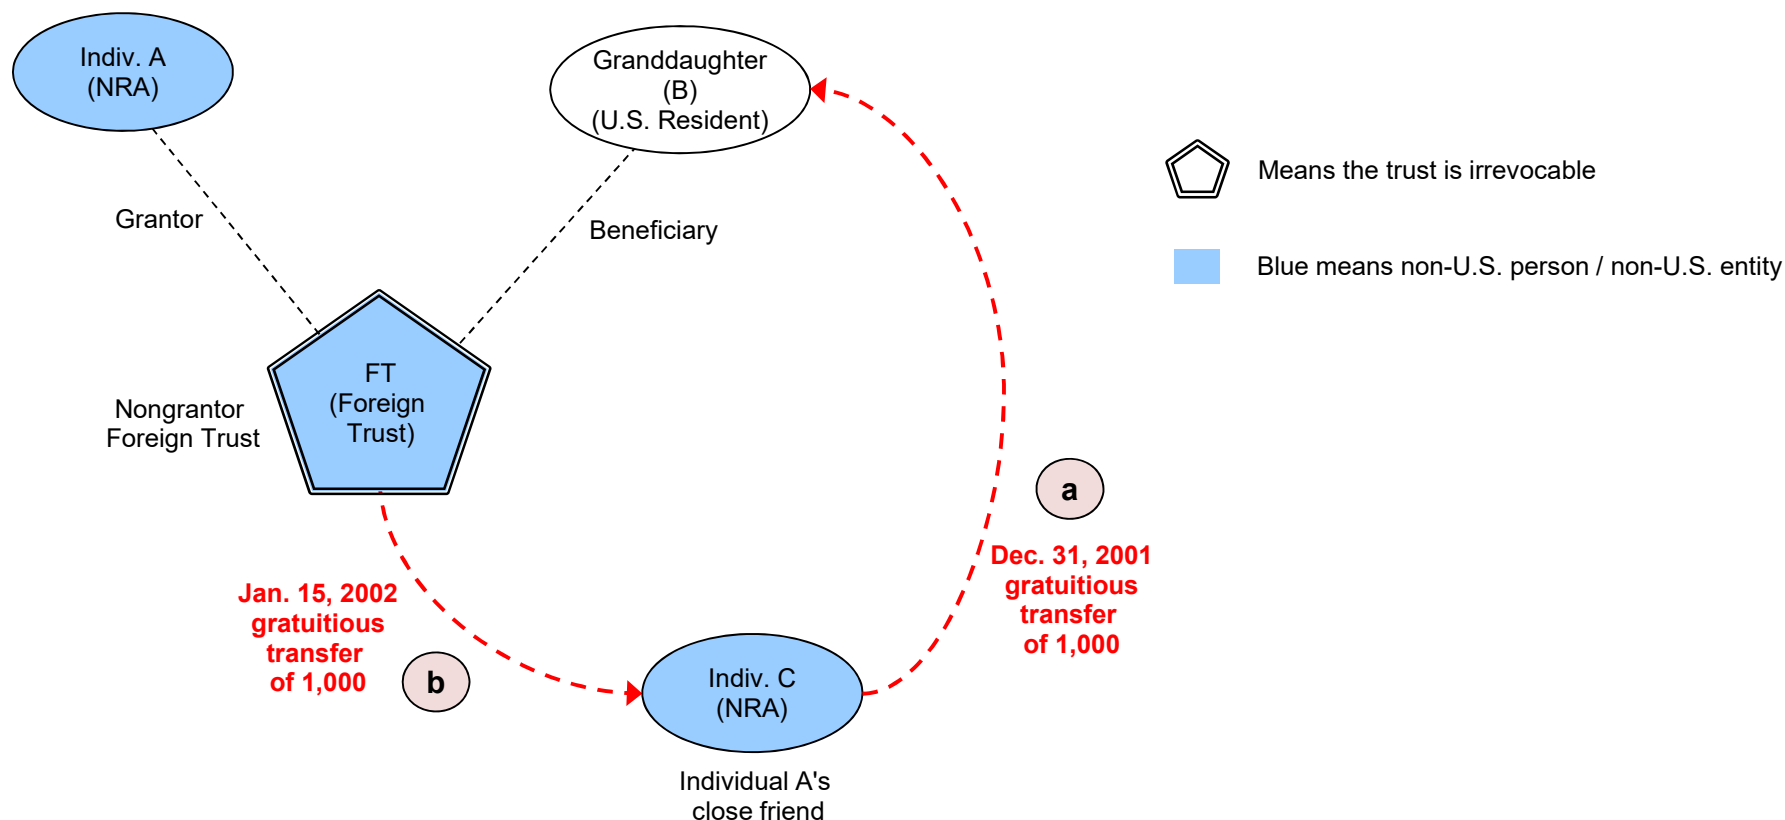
Indiv. A
(NRA)

Granddaughter
(B)
(U.S. Resident)

Means the trust is irrevocable

Blue means non-U.S. person / non-U.S. entity

Grantor

Beneficiary

Nongrantor
Foreign Trust

FT
(Foreign
Trust)

a

Dec. 31, 2001
gratuitious
transfer
of 1,000

Jan. 15, 2002
gratuitious
transfer
of 1,000

b

Indiv. C
(NRA)

Individual A's
close friend